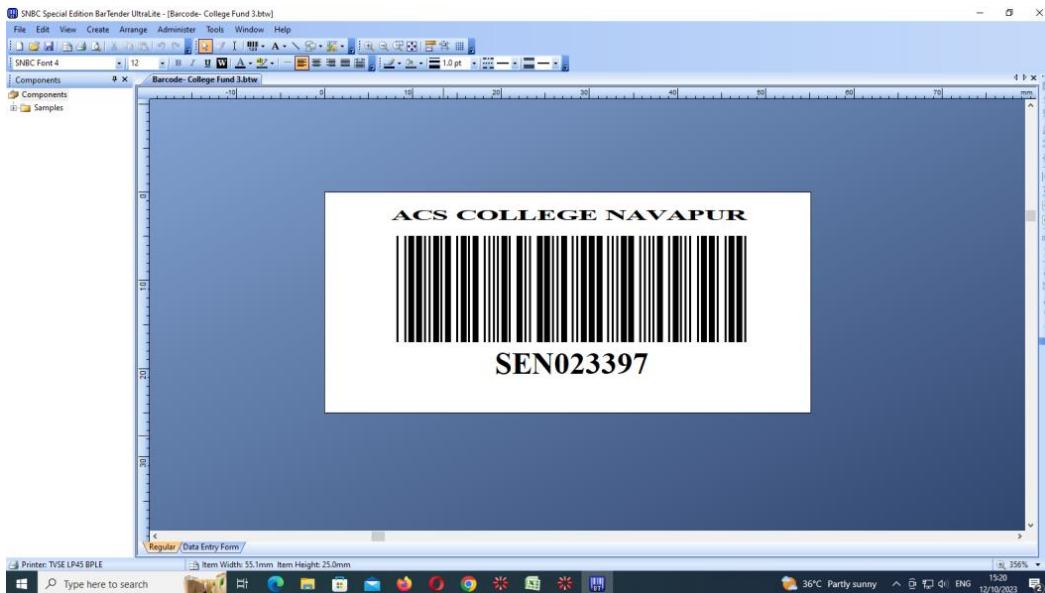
SNBC Special Edition BarTender UltraLite - [Barcode- College Fund 3.btw]

File Edit View Create Arrange Administer Tools Window Help

SNBC Font 4 12 1.0 pt

Components

Components
Samples

Barcode- College Fund 3.btw

-10 0 10 20 30 40 50 60 70 mm

0
10
20
30

ACS COLLEGE NAVAPUR

SEN023397

Regular Data Entry Form

Printer: TVSE LP45 BPLE

Item Width: 55.1mm Item Height: 25.0mm

356%

Type here to search

36°C Partly sunny ENG 15:20 12/10/2023